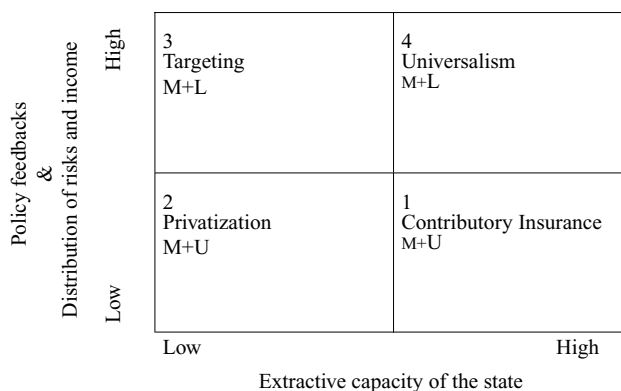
Policy feedbacks
&
Distribution of risks and income

High

Low

| 3 Targeting M+L | 4 Universalism M+L |
|---|---|
| 2 Privatization M+U | 1 Contributory Insurance M+U |

Low

High

Extractive capacity of the state